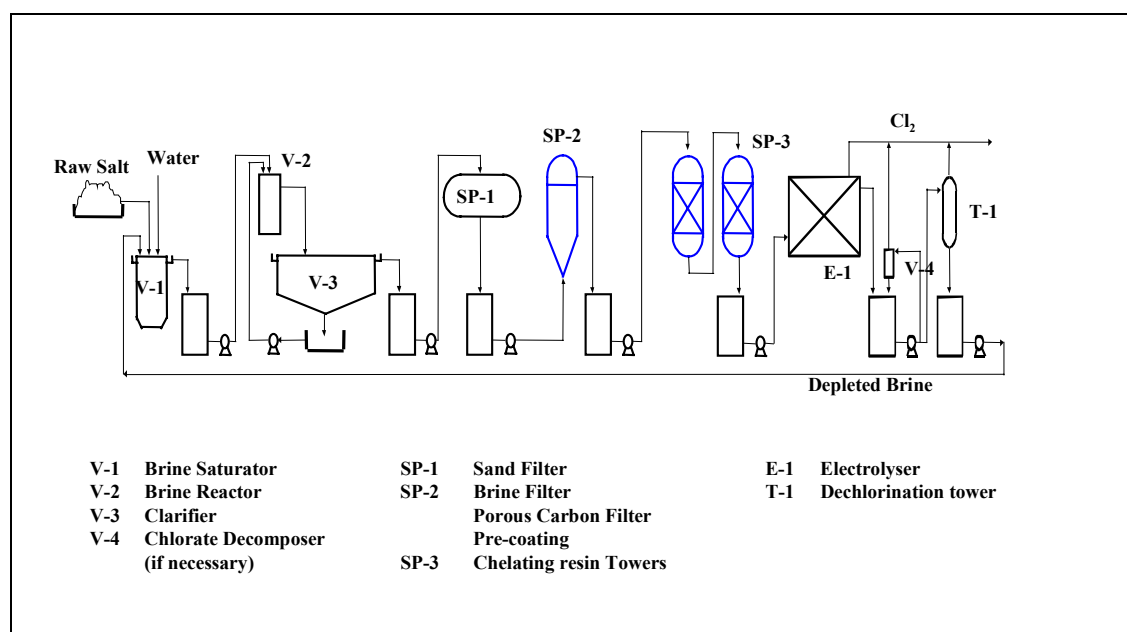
Raw Salt
Water
V-1
V-2
V-3
SP-1
SP-2
SP-3
Cl$_2$
E-1
V-4
T-1
Depleted Brine

| | | | | | |
|---|---|---|---|---|---|
| V-1 | Brine Saturator | SP-1 | Sand Filter | E-1 | Electrolyser |
| V-2 | Brine Reactor | SP-2 | Brine Filter | T-1 | Dechlorination tower |
| V-3 | Clarifier | | Porous Carbon Filter | | |
| V-4 | Chlorate Decomposer | | Pre-coating | | |
| | (if necessary) | SP-3 | Chelating resin Towers | | |